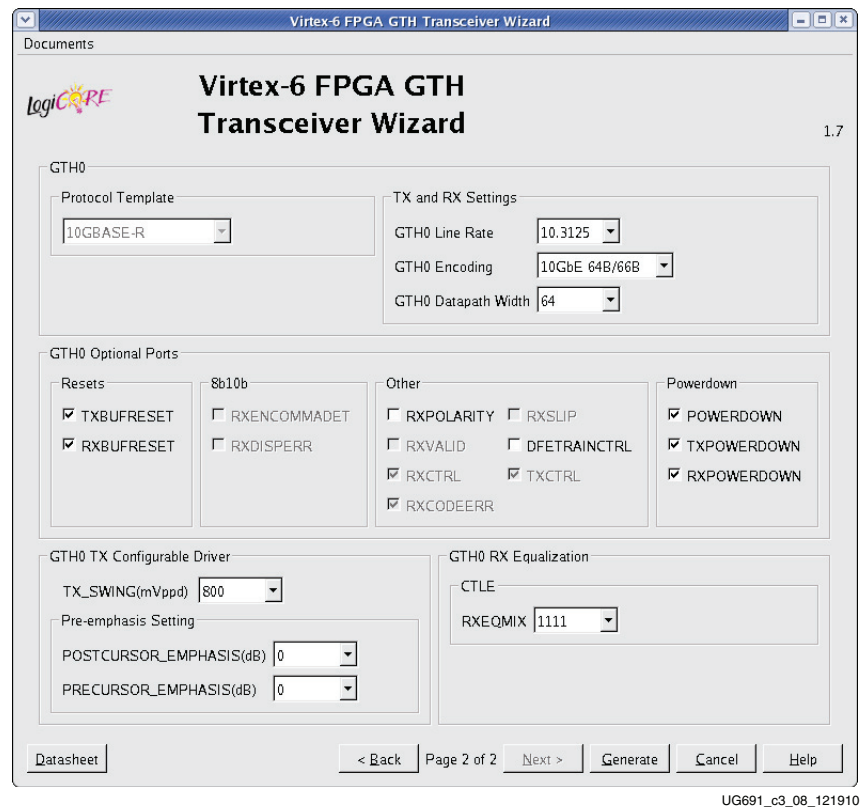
Virtex-6 FPGA GTH Transceiver Wizard

Documents

LogiCORE

Virtex-6 FPGA GTH Transceiver Wizard

1.7

GTH0

Protocol Template

10GBASE-R

TX and RX Settings

GTH0 Line Rate 10.3125

GTH0 Encoding 10GbE 64B/66B

GTH0 Datapath Width 64

GTH0 Optional Ports

Resets

TXBUFRESET

RXBUFRESET

8b10b

RXENCOMMADET

RXDISPERR

Other

RXPOLARITY

RXSLIP

RXVALID

DFETRAINCTRL

RXCTRL

TXCTRL

RXCODEERR

Powerdown

POWERDOWN

TXPOWERDOWN

RXPOWERDOWN

GTH0 TX Configurable Driver

TX_SWING(mVppd) 800

Pre-emphasis Setting

POSTCURSOR_EMPHASIS(dB) 0

PRECURSOR_EMPHASIS(dB) 0

GTH0 RX Equalization

CTLE

RXEQMIX 1111

Datasheet

< Back

Page 2 of 2

Next >

Generate

Cancel

Help

UG691_c3_08_121910